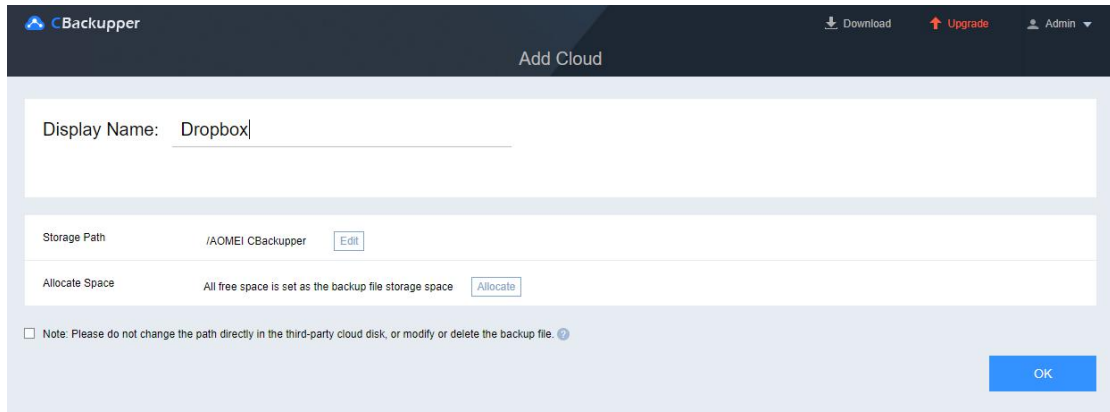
CBackupper

Download Upgrade Admin

Add Cloud

Display Name: Dropbox

Storage Path /AOMEI CBackupper Edit

Allocate Space All free space is set as the backup file storage space Allocate

Note: Please do not change the path directly in the third-party cloud disk, or modify or delete the backup file.

OK